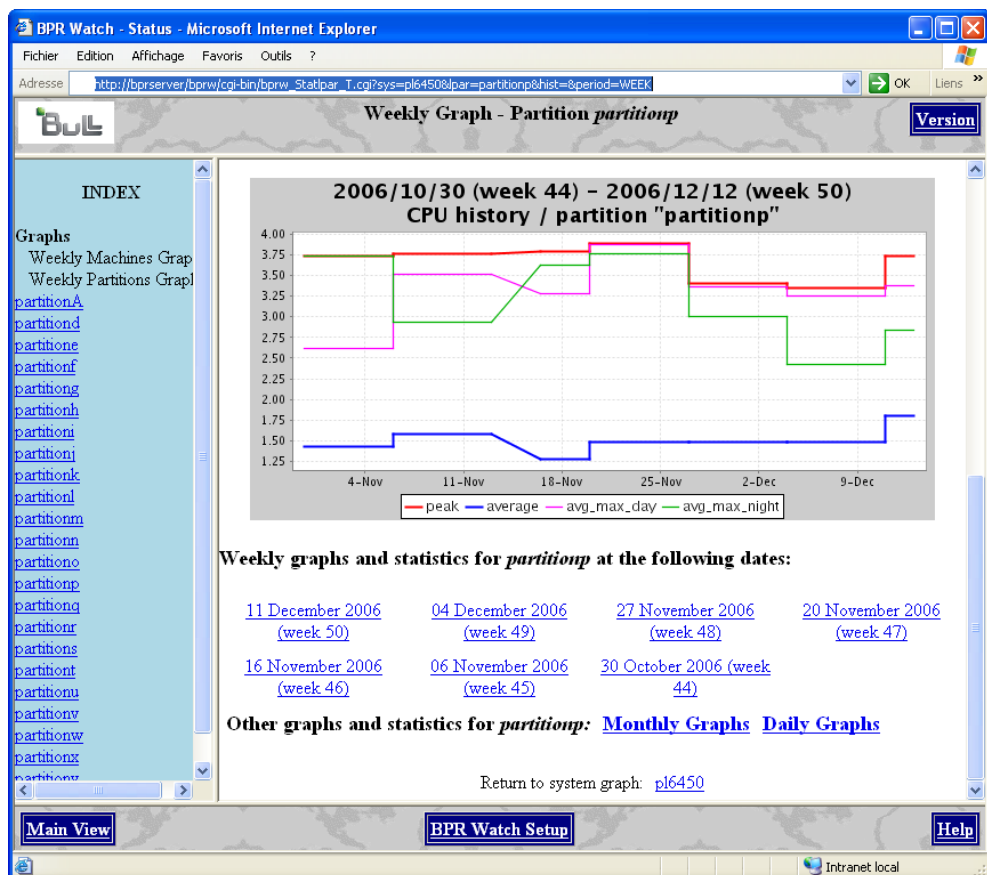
BPR Watch - Status - Microsoft Internet Explorer

Fichier Edition Affichage Favoris Outils ?

Adresse http://bprserver/bprw/cgi-bin/bprw_Statlpar_T.cgi?sys=pl6450&lpar=partitionp&hist=&period=WEEK OK Liens

BULL

Weekly Graph - Partition *partitionp*

Version

INDEX

Graphs
Weekly Machines Grap
Weekly Partitions Grapl
partitionA
partitiond
partitione
partitionf
partitiong
partitionh
partitioni
partitionj
partitionk
partitionl
partitionm
partitionn
partitiono
partitionp
partitionq
partitionr
partitions
partitiont
partitionu
partitionv
partitionw
partitionx
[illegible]

2006/10/30 (week 44) - 2006/12/12 (week 50)
CPU history / partition "partitionp"

4.00
3.75
3.50
3.25
3.00
2.75
2.50
2.25
2.00
1.75
1.50
1.25

4-Nov 11-Nov 18-Nov 25-Nov 2-Dec 9-Dec

peak average avg_max_day avg_max_night

Weekly graphs and statistics for *partitionp* at the following dates:

11 December 2006 (week 50) 04 December 2006 (week 49) 27 November 2006 (week 48) 20 November 2006 (week 47)

16 November 2006 (week 46) 06 November 2006 (week 45) 30 October 2006 (week 44)

Other graphs and statistics for *partitionp:* Monthly Graphs Daily Graphs

Return to system graph: pl6450

Main View BPR Watch Setup Help

Intranet local